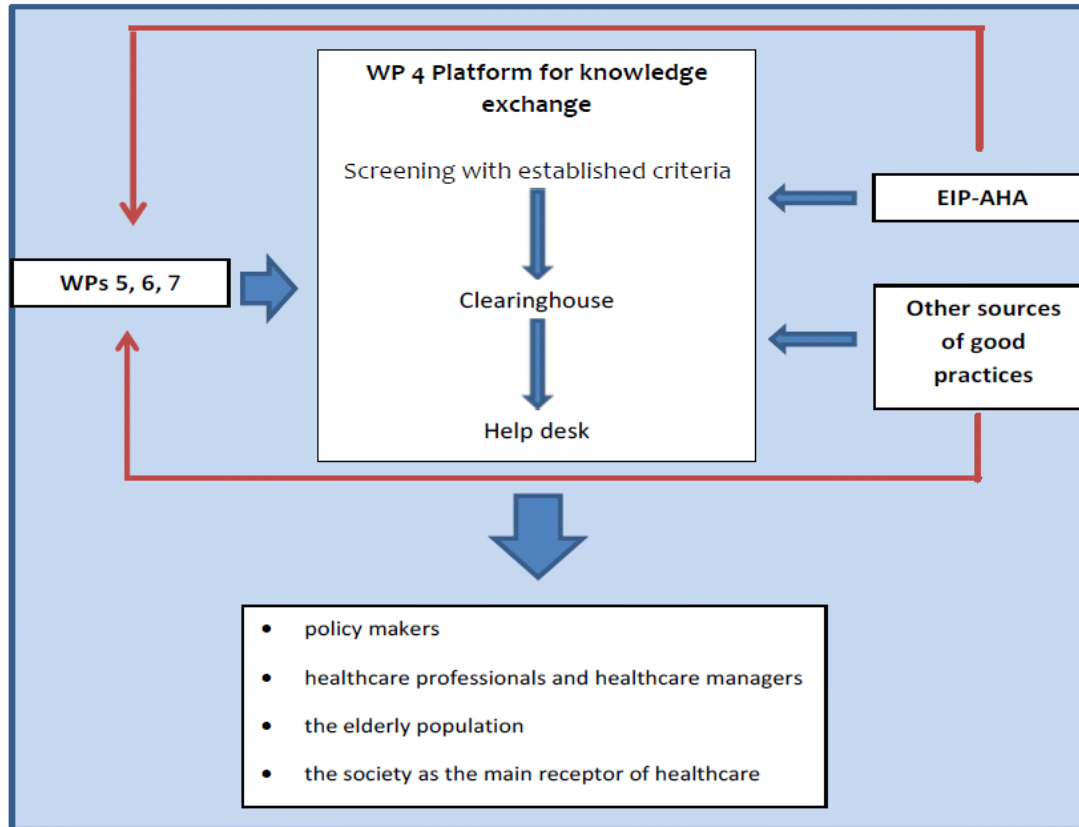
WP 4 Platform for knowledge exchange

Screening with established criteria

Clearinghouse

Help desk

EIP-AHA

WPs 5, 6, 7

Other sources of good practices

- policy makers
- healthcare professionals and healthcare managers
- the elderly population
- the society as the main receptor of healthcare